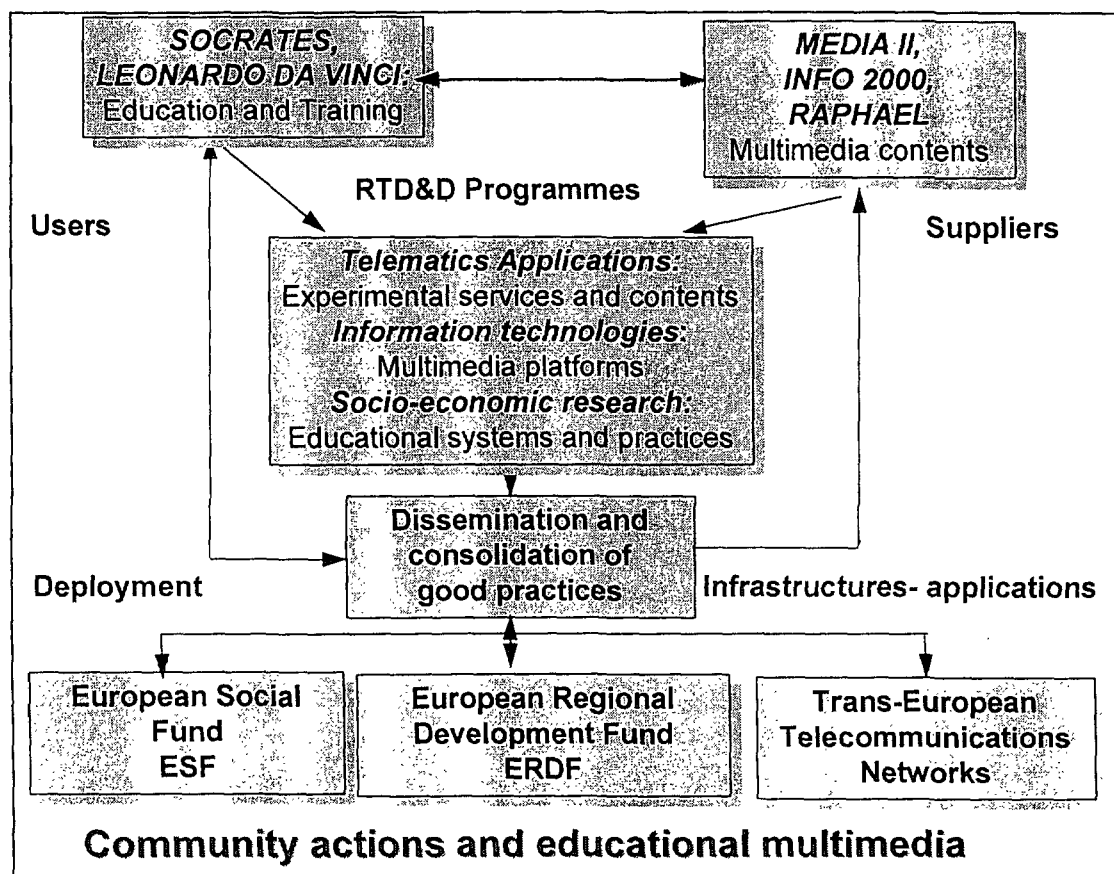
SOCRATES, LEONARDO DA VINCI: Education and Training

MEDIA II, INFO 2000, RAPHAEL Multimedia contents

RTD&D Programmes

Users

Suppliers

Telematics Applications: Experimental services and contents
Information technologies: Multimedia platforms
Socio-economic research: Educational systems and practices

Dissemination and consolidation of good practices

Deployment

Infrastructures- applications

European Social Fund ESF

European Regional Development Fund ERDF

Trans-European Telecommunications Networks

Community actions and educational multimedia